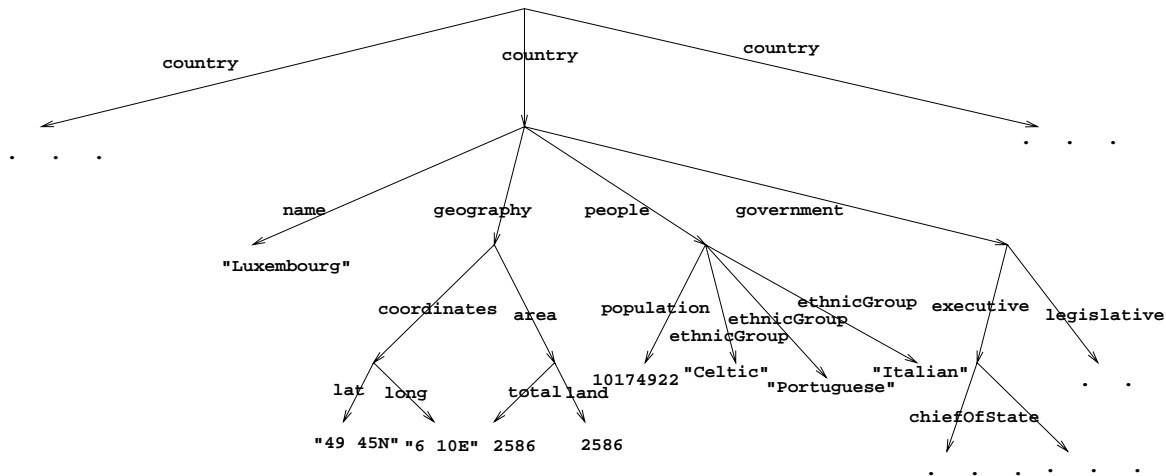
country
country
country
. . .
. . .
name
geography
people
government
"Luxembourg"
coordinates
area
population
ethnicGroup
ethnicGroup
ethnicGroup
executive
legislative
lat
long
total
land
10174922
"Celtic"
"Portuguese"
"Italian"
. .
chiefOfState
"49 45N"
"6 10E"
2586
2586
. . . . . .